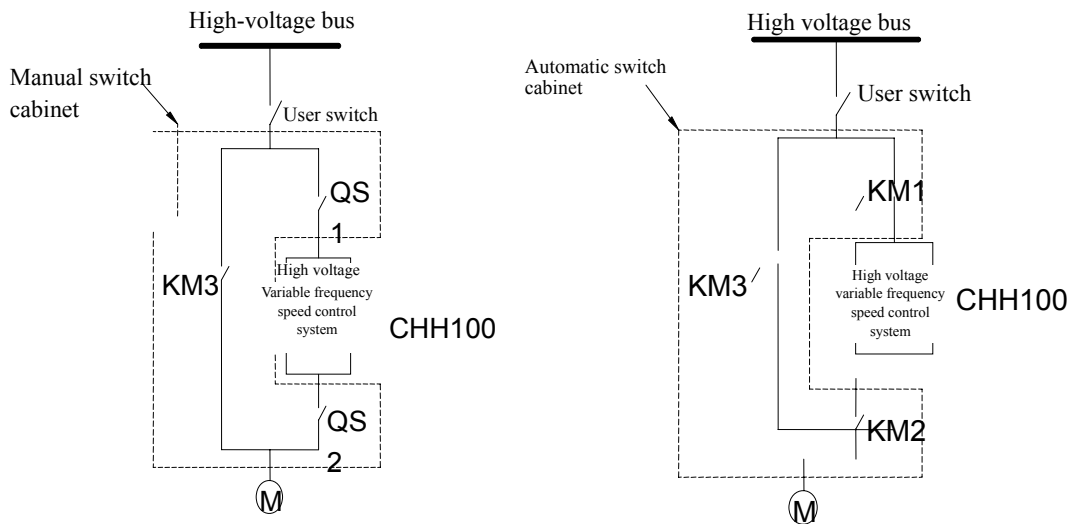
High-voltage bus

Manual switch cabinet

User switch

QS 1

KM3

High voltage Variable frequency speed control system

CHH100

QS 2

M

High voltage bus

Automatic switch cabinet

User switch

KM1

KM3

High voltage variable frequency speed control system

CHH100

KM2

M